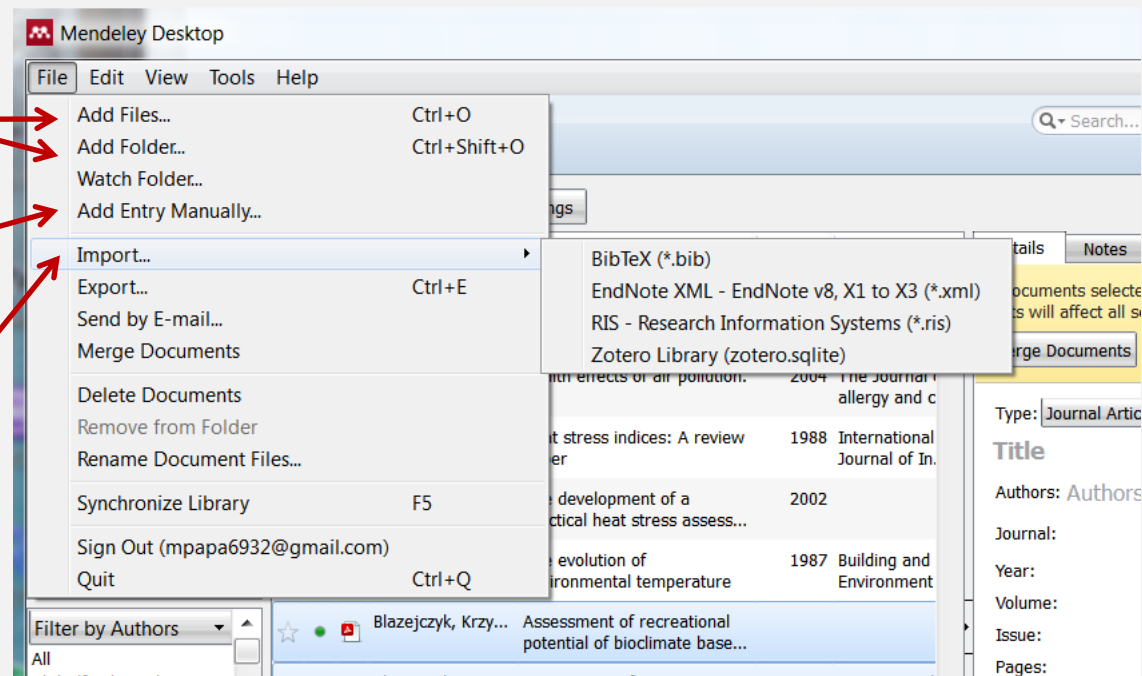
Mendeley Desktop

File Edit View Tools Help

Add Files... Ctrl+O
Add Folder... Ctrl+Shift+O
Watch Folder...
Add Entry Manually...
Import...
Export... Ctrl+E
Send by E-mail...
Merge Documents
Delete Documents
Remove from Folder
Rename Document Files...
Synchronize Library F5
Sign Out (mpapa6932@gmail.com)
Quit Ctrl+Q

BibTeX (*.bib)
EndNote XML - EndNote v8, X1 to X3 (*.xml)
RIS - Research Information Systems (*.ris)
Zotero Library (zotero.sqlite)

Search...
ngs
tails Notes
ocuments selecte
ts will affect all s
erge Documents
Type: Journal Artic
Title
Authors: Authors
Journal:
Year:
Volume:
Issue:
Pages:

alth effects of air pollution. 2004 The Journal allergy and c
t stress indices: A review er 1988 International Journal of In
e development of a ctical heat stress assess... 2002
e evolution of ironmental temperature 1987 Building and Environment
Blazejczyk, Krzy... Assessment of recreational potential of bioclimate base...

Filter by Authors
All